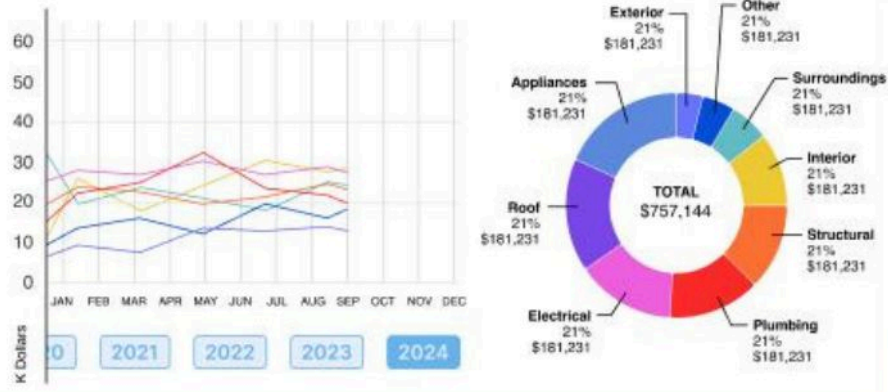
60
50
40
30
20
10
0
K Dollars
JAN FEB MAR APR MAY JUN JUL AUG SEP OCT NOV DEC
20 2021 2022 2023 2024

Exterior
21%
$181,231

Other
21%
$181,231

Appliances
21%
$181,231

Surroundings
21%
$181,231

Interior
21%
$181,231

TOTAL
$757,144

Roof
21%
$181,231

Structural
21%
$181,231

Electrical
21%
$181,231

Plumbing
21%
$181,231